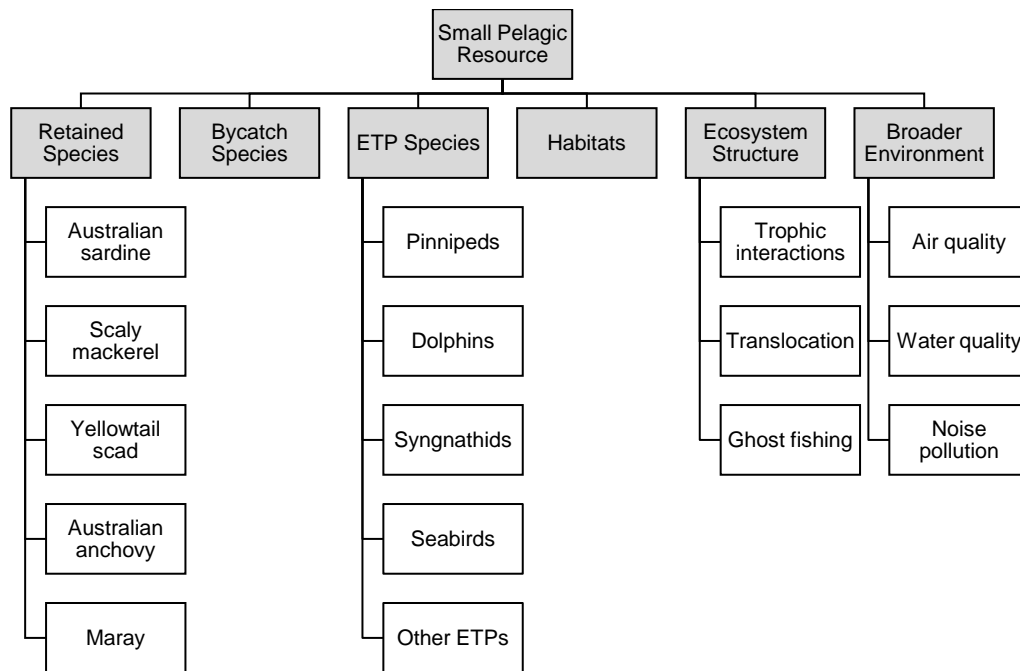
Small Pelagic Resource

Retained Species

Australian sardine

Scaly mackerel

Yellowtail scad

Australian anchovy

Maray

Bycatch Species

ETP Species

Pinnipeds

Dolphins

Syngnathids

Seabirds

Other ETPs

Habitats

Ecosystem Structure

Trophic interactions

Translocation

Ghost fishing

Broader Environment

Air quality

Water quality

Noise pollution